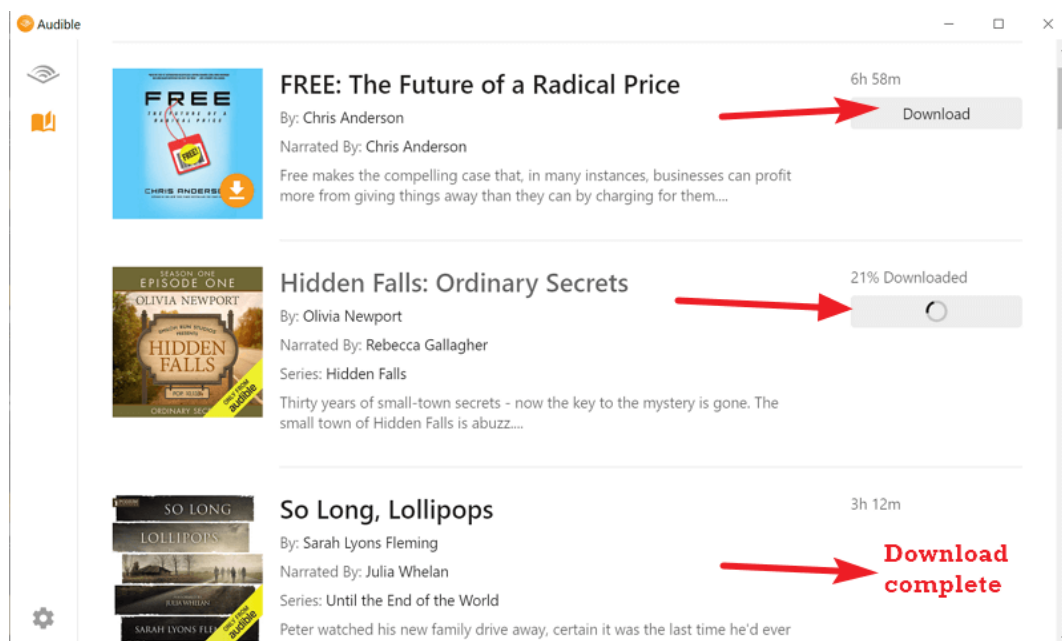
Audible

FREE
THE FUTURE OF A RADICAL PRICE
FREE!
CHRIS ANDERS

FREE: The Future of a Radical Price

By: Chris Anderson

Narrated By: Chris Anderson

Free makes the compelling case that, in many instances, businesses can profit more from giving things away than they can by charging for them....

6h 58m

Download

SEASON ONE
EPISODE ONE
OLIVIA NEWPORT
SHILOH RUN STUDIOS PRESENTS
HIDDEN FALLS
POP. 10,126
ORDINARY SEC
ONLY FROM audible

Hidden Falls: Ordinary Secrets

By: Olivia Newport

Narrated By: Rebecca Gallagher

Series: Hidden Falls

Thirty years of small-town secrets - now the key to the mystery is gone. The small town of Hidden Falls is abuzz....

21% Downloaded

SO LONG
LOLLIPOPS
JULIA WHELAN
SARAH LYONS FLE
ONLY FROM audible

So Long, Lollipops

By: Sarah Lyons Fleming

Narrated By: Julia Whelan

Series: Until the End of the World

Peter watched his new family drive away, certain it was the last time he'd ever

3h 12m

Download complete